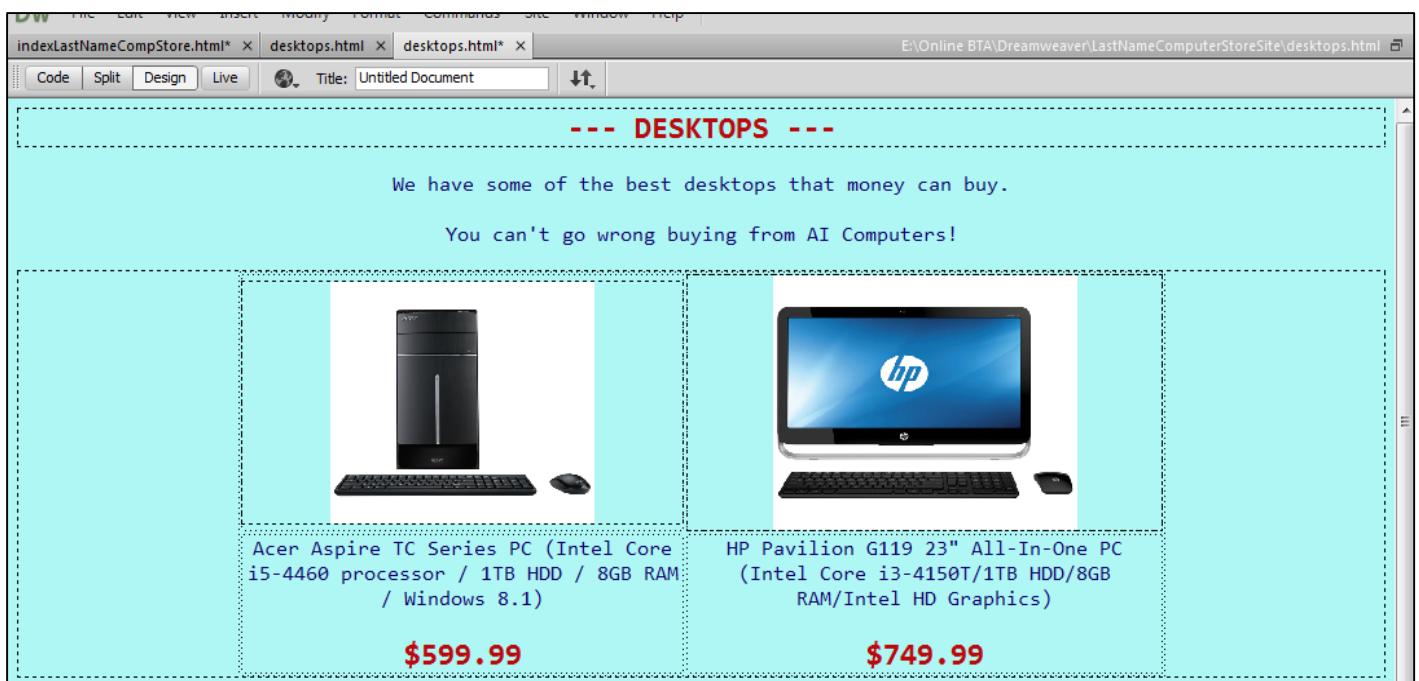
indexLastNameCompStore.html* × desktops.html × desktops.html* ×
E:\Online BTA\Dreamweaver\LastNameComputerStoreSite\desktops.html

Code Split Design Live Title: Untitled Document

--- DESKTOPS ---

We have some of the best desktops that money can buy.

You can't go wrong buying from AI Computers!

hp

Acer Aspire TC Series PC (Intel Core i5-4460 processor / 1TB HDD / 8GB RAM / Windows 8.1)

$599.99

HP Pavilion G119 23" All-In-One PC (Intel Core i3-4150T/1TB HDD/8GB RAM/Intel HD Graphics)

$749.99